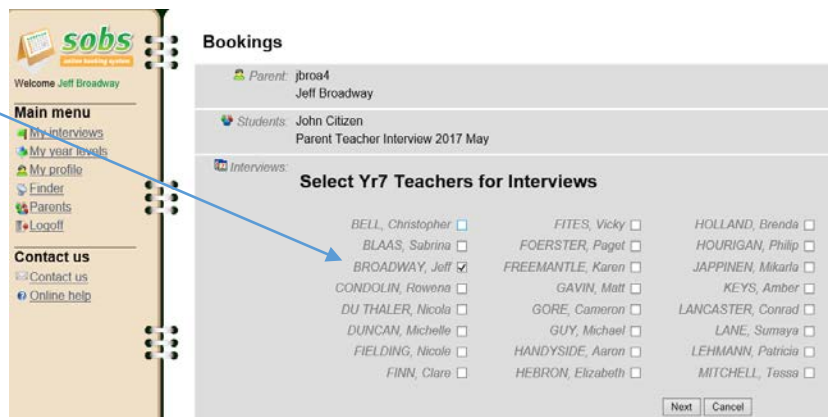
sobs
online booking system

Welcome Jeff Broadway

Main menu
My interviews
My year levels
My profile
Finder
Parents
Logoff

Contact us
Contact us
Online help

Bookings

Parent: jbroa4
Jeff Broadway

Students: John Citizen
Parent Teacher Interview 2017 May

Interviews:

Select Yr7 Teachers for Interviews

| | | |
|---|---|---|
| BELL, Christopher ☐ | FITES, Vicky ☐ | HOLLAND, Brenda ☐ |
| BLAAS, Sabrina ☐ | FOERSTER, Paget ☐ | HOURIGAN, Philip ☐ |
| BROADWAY, Jeff ☑ | FREEMANTLE, Karen ☐ | JAPPINEN, Mikarla ☐ |
| CONDOLIN, Rowena ☐ | GAVIN, Matt ☐ | KEYS, Amber ☐ |
| DU THALER, Nicola ☐ | GORE, Cameron ☐ | LANCASTER, Conrad ☐ |
| DUNCAN, Michelle ☐ | GUY, Michael ☐ | LANE, Sumaya ☐ |
| FIELDING, Nicole ☐ | HANDYSIDE, Aaron ☐ | LEHMANN, Patricia ☐ |
| FINN, Clare ☐ | HEBRON, Elizabeth ☐ | MITCHELL, Tessa ☐ |

Next Cancel